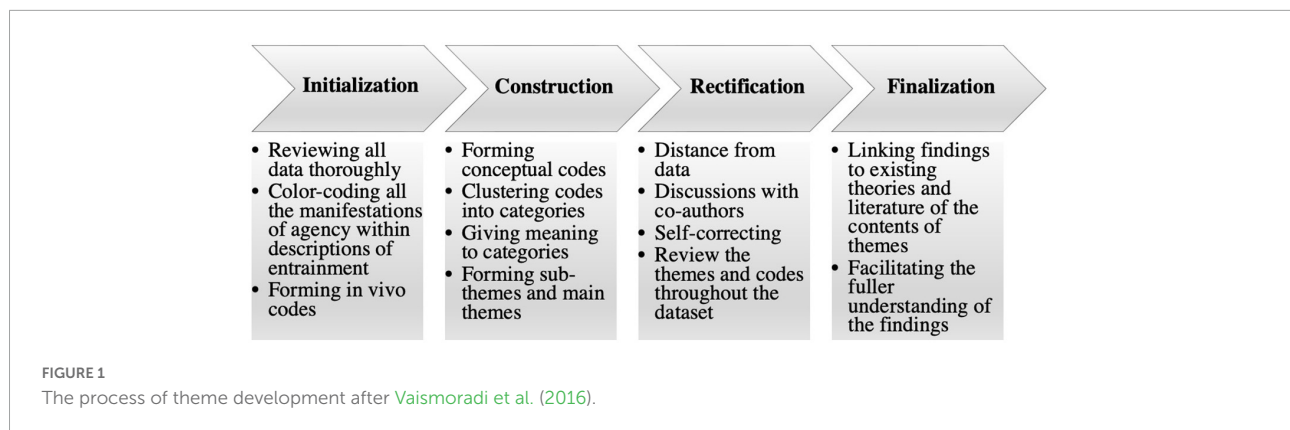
Initialization

• Reviewing all data thoroughly
• Color-coding all the manifestations of agency within descriptions of entrainment
• Forming in vivo codes

Construction

• Forming conceptual codes
• Clustering codes into categories
• Giving meaning to categories
• Forming sub-themes and main themes

Rectification

• Distance from data
• Discussions with co-authors
• Self-correcting
• Review the themes and codes throughout the dataset

Finalization

• Linking findings to existing theories and literature of the contents of themes
• Facilitating the fuller understanding of the findings

FIGURE 1
The process of theme development after Vaismoradi et al. (2016).